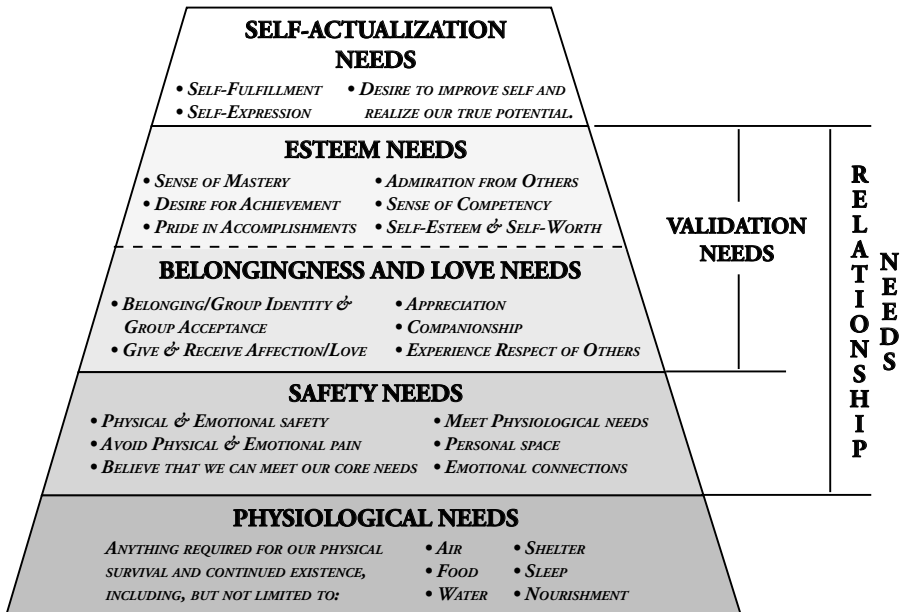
SELF-ACTUALIZATION NEEDS

• Self-Fulfillment
• Self-Expression
• Desire to improve self and realize our true potential.

ESTEEM NEEDS

• Sense of Mastery
• Desire for Achievement
• Pride in Accomplishments
• Admiration from Others
• Sense of Competency
• Self-Esteem & Self-Worth

BELONGINGNESS AND LOVE NEEDS

• Belonging/Group Identity & Group Acceptance
• Give & Receive Affection/Love
• Appreciation
• Companionship
• Experience Respect of Others

SAFETY NEEDS

• Physical & Emotional safety
• Avoid Physical & Emotional pain
• Believe that we can meet our core needs
• Meet Physiological needs
• Personal space
• Emotional connections

PHYSIOLOGICAL NEEDS

Anything required for our physical survival and continued existence, including, but not limited to:
• Air
• Food
• Water
• Shelter
• Sleep
• Nourishment

VALIDATION NEEDS

RELATIONSHIP NEEDS